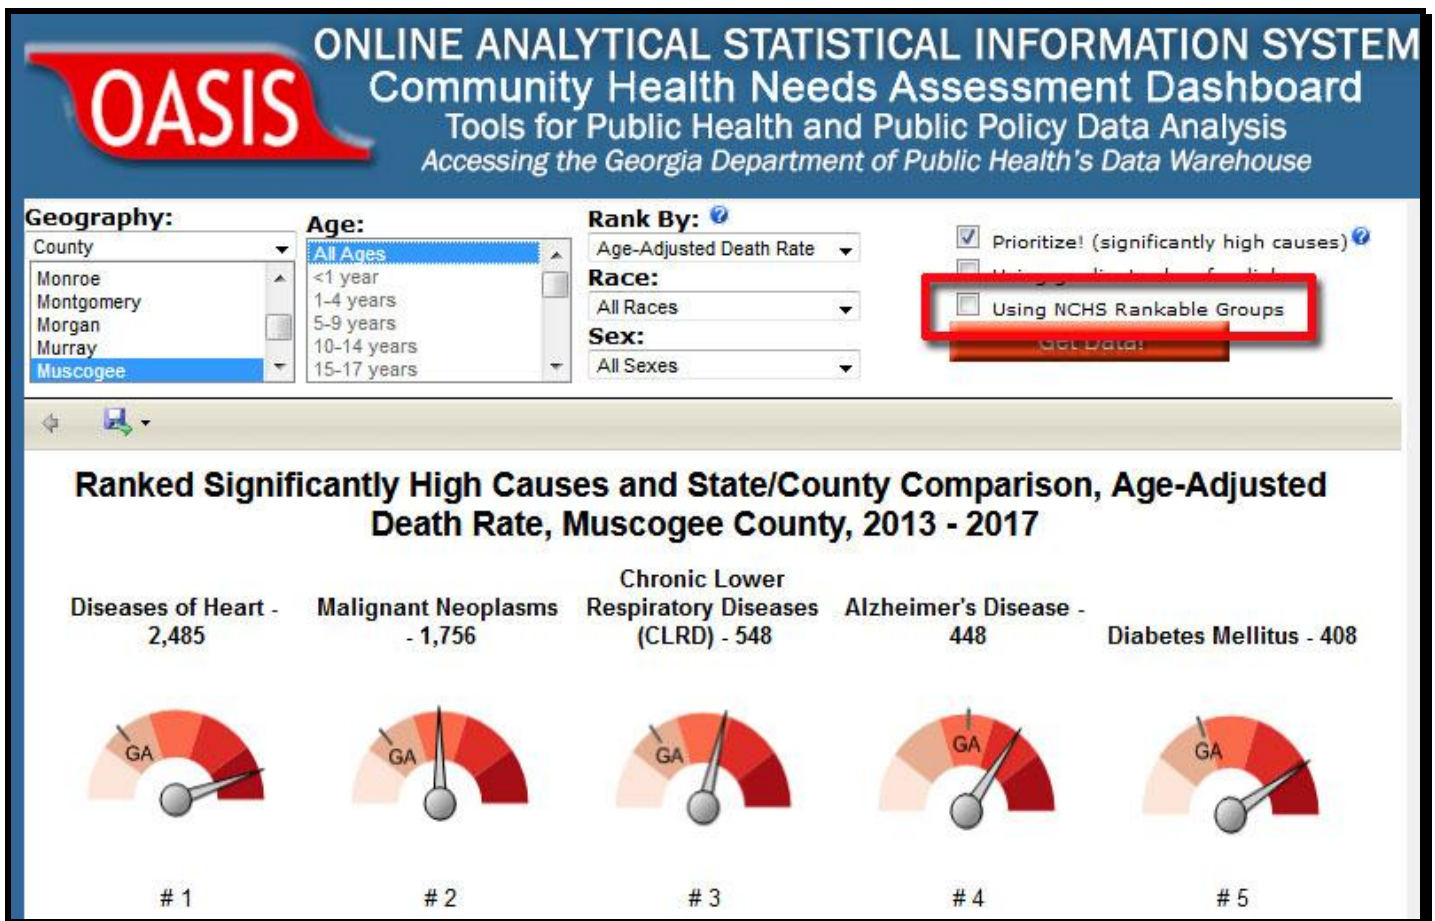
OASIS
ONLINE ANALYTICAL STATISTICAL INFORMATION SYSTEM
Community Health Needs Assessment Dashboard
Tools for Public Health and Public Policy Data Analysis
Accessing the Georgia Department of Public Health's Data Warehouse

Geography:
County
Monroe
Montgomery
Morgan
Murray
Muscogee

Age:
All Ages
<1 year
1-4 years
5-9 years
10-14 years
15-17 years

Rank By:
Age-Adjusted Death Rate
Race:
All Races
Sex:
All Sexes

Prioritize! (significantly high causes)
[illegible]
Using NCHS Rankable Groups
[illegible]

Ranked Significantly High Causes and State/County Comparison, Age-Adjusted Death Rate, Muscogee County, 2013 - 2017

Diseases of Heart - 2,485
Malignant Neoplasms - 1,756
Chronic Lower Respiratory Diseases (CLRD) - 548
Alzheimer's Disease - 448
Diabetes Mellitus - 408

GA
GA
GA
GA
GA

# 1
# 2
# 3
# 4
# 5